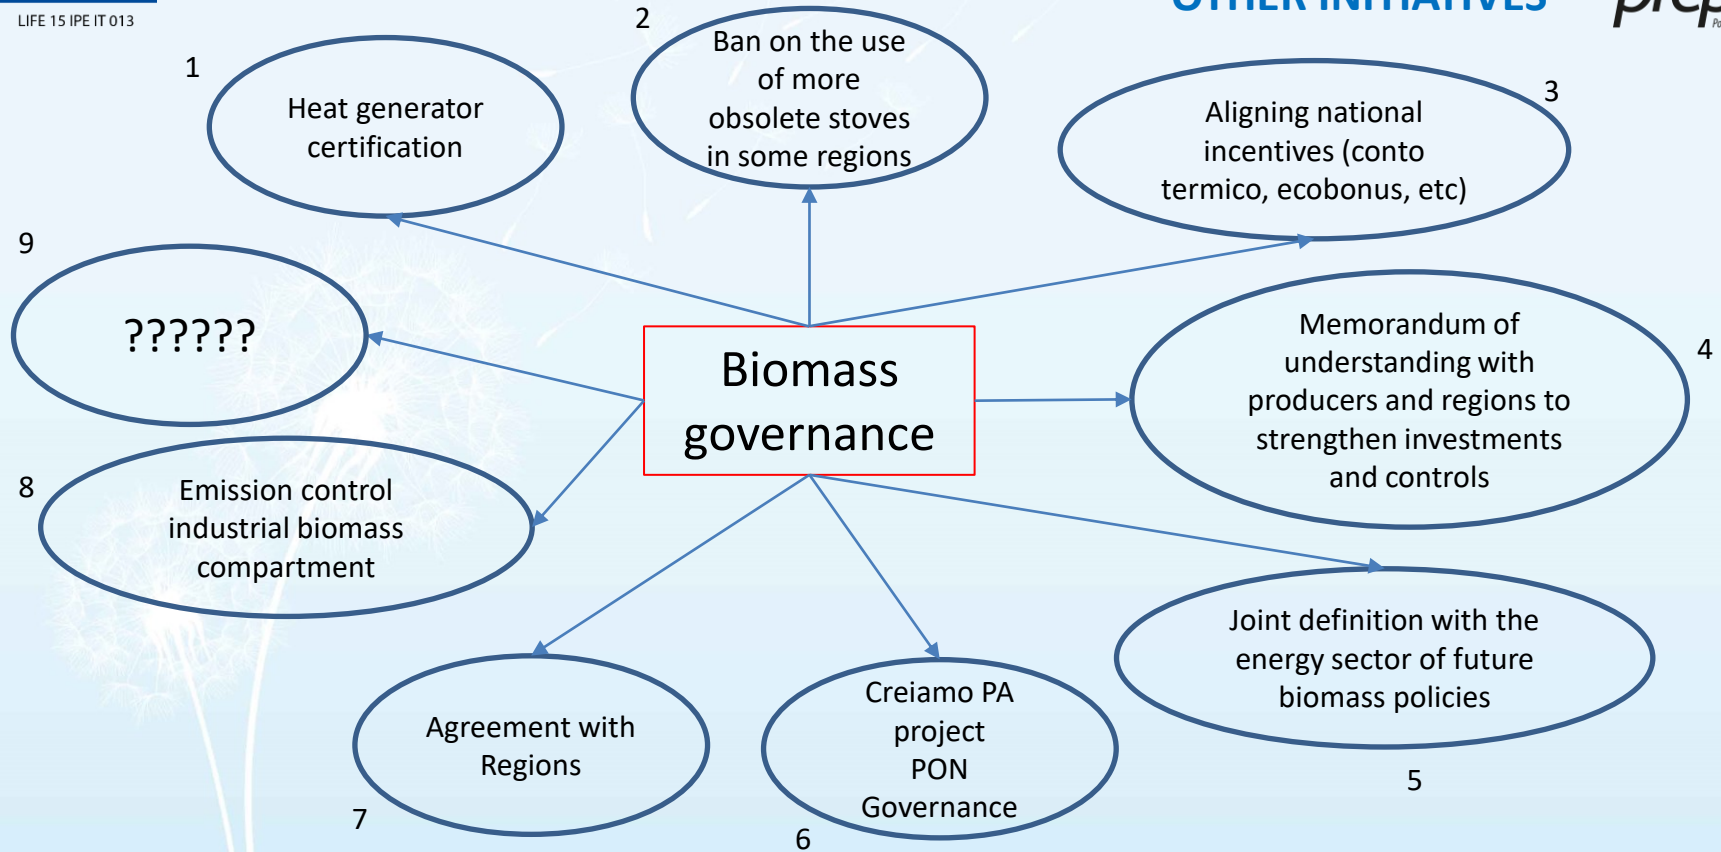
LIFE 15 IPE IT 013

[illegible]

Biomass governance

1
Heat generator certification

2
Ban on the use of more obsolete stoves in some regions

3
Aligning national incentives (conto termico, ecobonus, etc)

4
Memorandum of understanding with producers and regions to strengthen investments and controls

5
Joint definition with the energy sector of future biomass policies

6
Creiamo PA project PON Governance

7
Agreement with Regions

8
Emission control industrial biomass compartment

9
??????